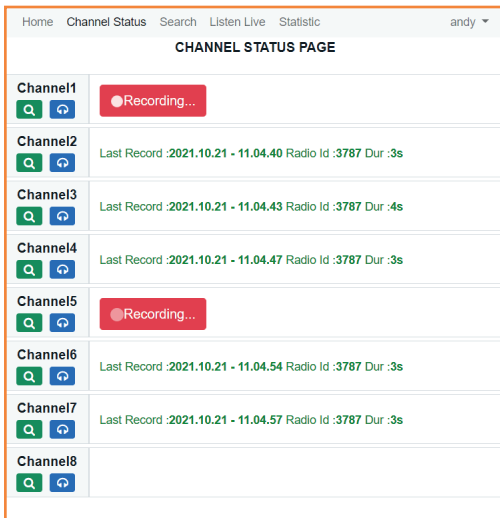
Home Channel Status Search Listen Live Statistic andy

CHANNEL STATUS PAGE

| | |
|---|---|
| Channel1 | Recording... |
| Channel2 | Last Record :2021.10.21 - 11.04.40 Radio Id :3787 Dur :3s |
| Channel3 | Last Record :2021.10.21 - 11.04.43 Radio Id :3787 Dur :4s |
| Channel4 | Last Record :2021.10.21 - 11.04.47 Radio Id :3787 Dur :3s |
| Channel5 | Recording... |
| Channel6 | Last Record :2021.10.21 - 11.04.54 Radio Id :3787 Dur :3s |
| Channel7 | Last Record :2021.10.21 - 11.04.57 Radio Id :3787 Dur :3s |
| Channel8 | |